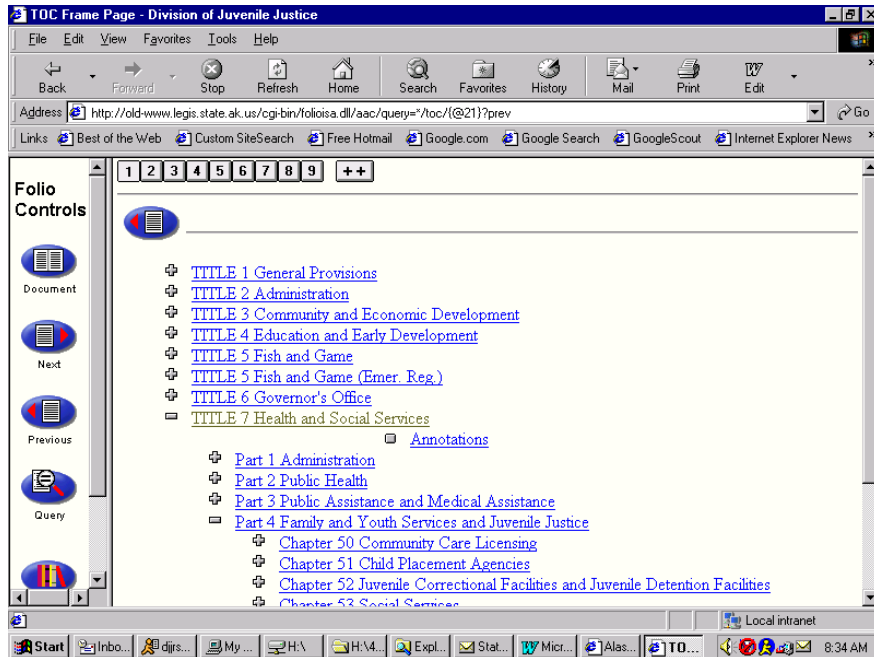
TOC Frame Page - Division of Juvenile Justice

File Edit View Favorites Tools Help

Back Forward Stop Refresh Home Search Favorites History Mail Print Edit

Address http://old-www.legis.state.ak.us/cgi-bin/folioisa.dll/aac/query=*/toc/{@21}?prev Go

Links Best of the Web Custom SiteSearch Free Hotmail Google.com Google Search GoogleScout Internet Explorer News

Folio Controls

Document

Next

Previous

Query

1 2 3 4 5 6 7 8 9 ++

TITLE 1 General Provisions
TITLE 2 Administration
TITLE 3 Community and Economic Development
TITLE 4 Education and Early Development
TITLE 5 Fish and Game
TITLE 5 Fish and Game (Emer. Reg.)
TITLE 6 Governor's Office
TITLE 7 Health and Social Services
Annotations
Part 1 Administration
Part 2 Public Health
Part 3 Public Assistance and Medical Assistance
Part 4 Family and Youth Services and Juvenile Justice
Chapter 50 Community Care Licensing
Chapter 51 Child Placement Agencies
Chapter 52 Juvenile Correctional Facilities and Juvenile Detention Facilities
Chapter 53 Social Services

Local intranet

Start Inbo... djjrs... My ... H:\ H:\4... Expl... Stat... Micr... Alas... TO... 8:34 AM